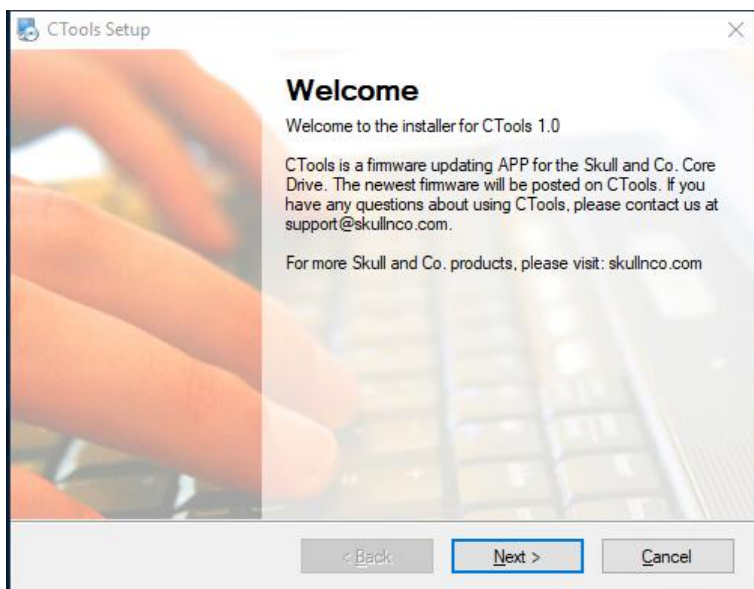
CTools Setup

Welcome

Welcome to the installer for CTools 1.0

CTools is a firmware updating APP for the Skull and Co. Core Drive. The newest firmware will be posted on CTools. If you have any questions about using CTools, please contact us at support@skullnco.com.

For more Skull and Co. products, please visit: skullnco.com

< Back
Next >
Cancel